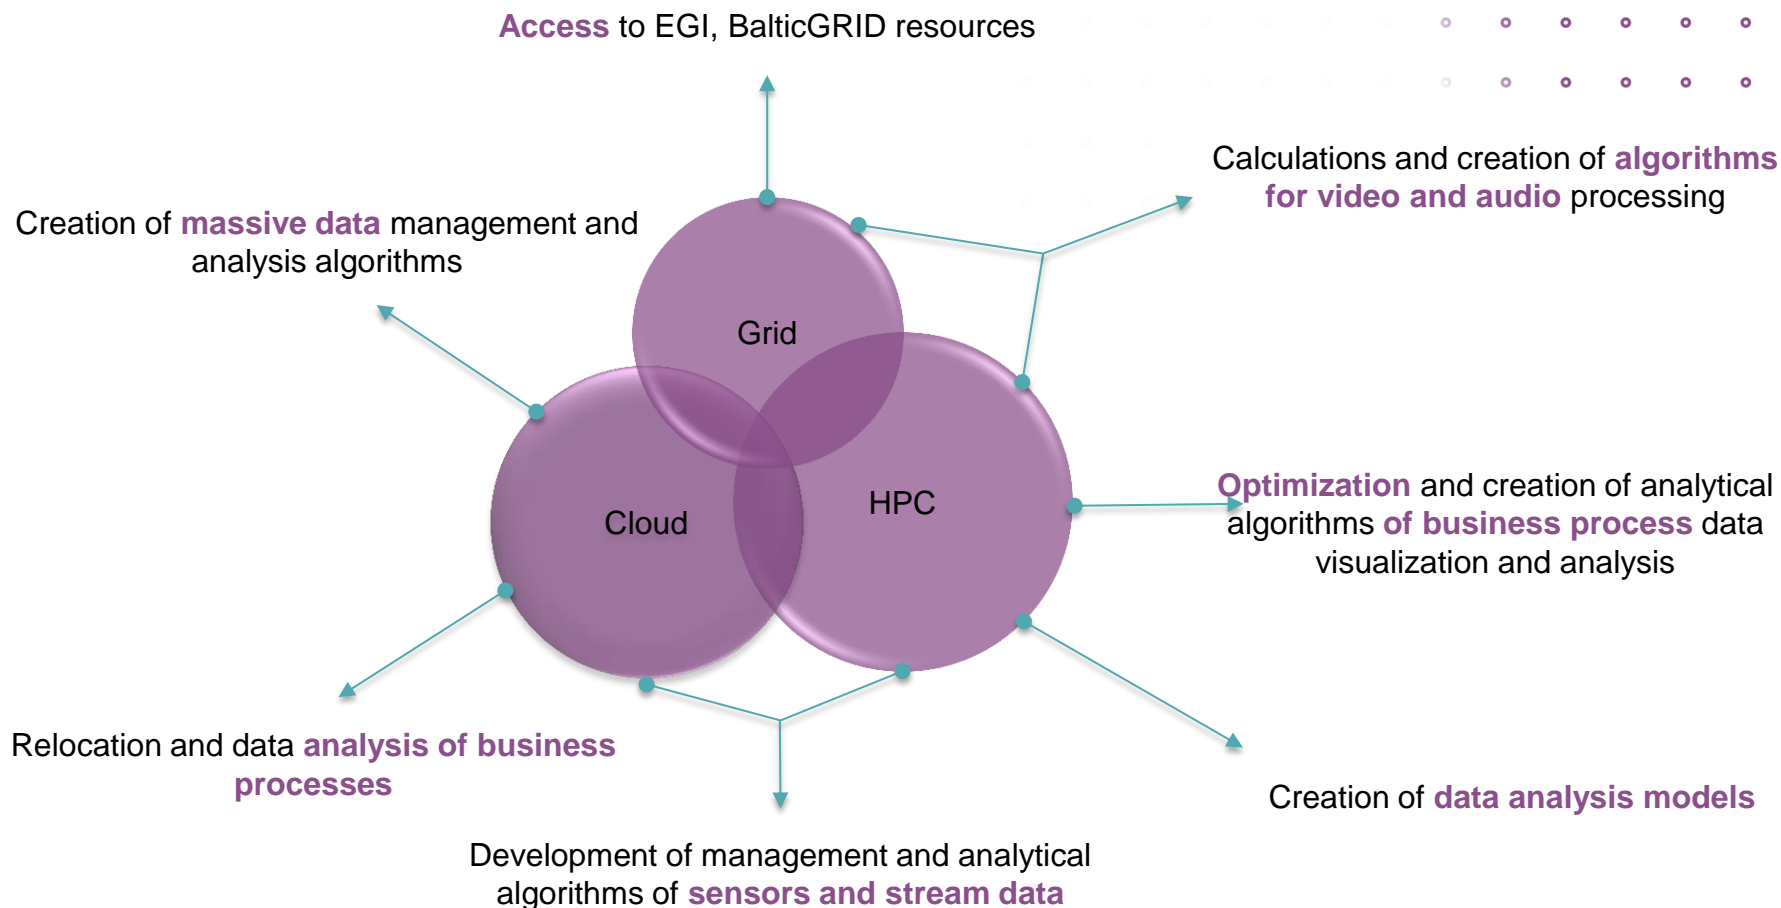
Access to EGI, BalticGRID resources

Calculations and creation of algorithms for video and audio processing

Creation of massive data management and analysis algorithms

Grid

Cloud

HPC

Optimization and creation of analytical algorithms of business process data visualization and analysis

Relocation and data analysis of business processes

Creation of data analysis models

Development of management and analytical algorithms of sensors and stream data